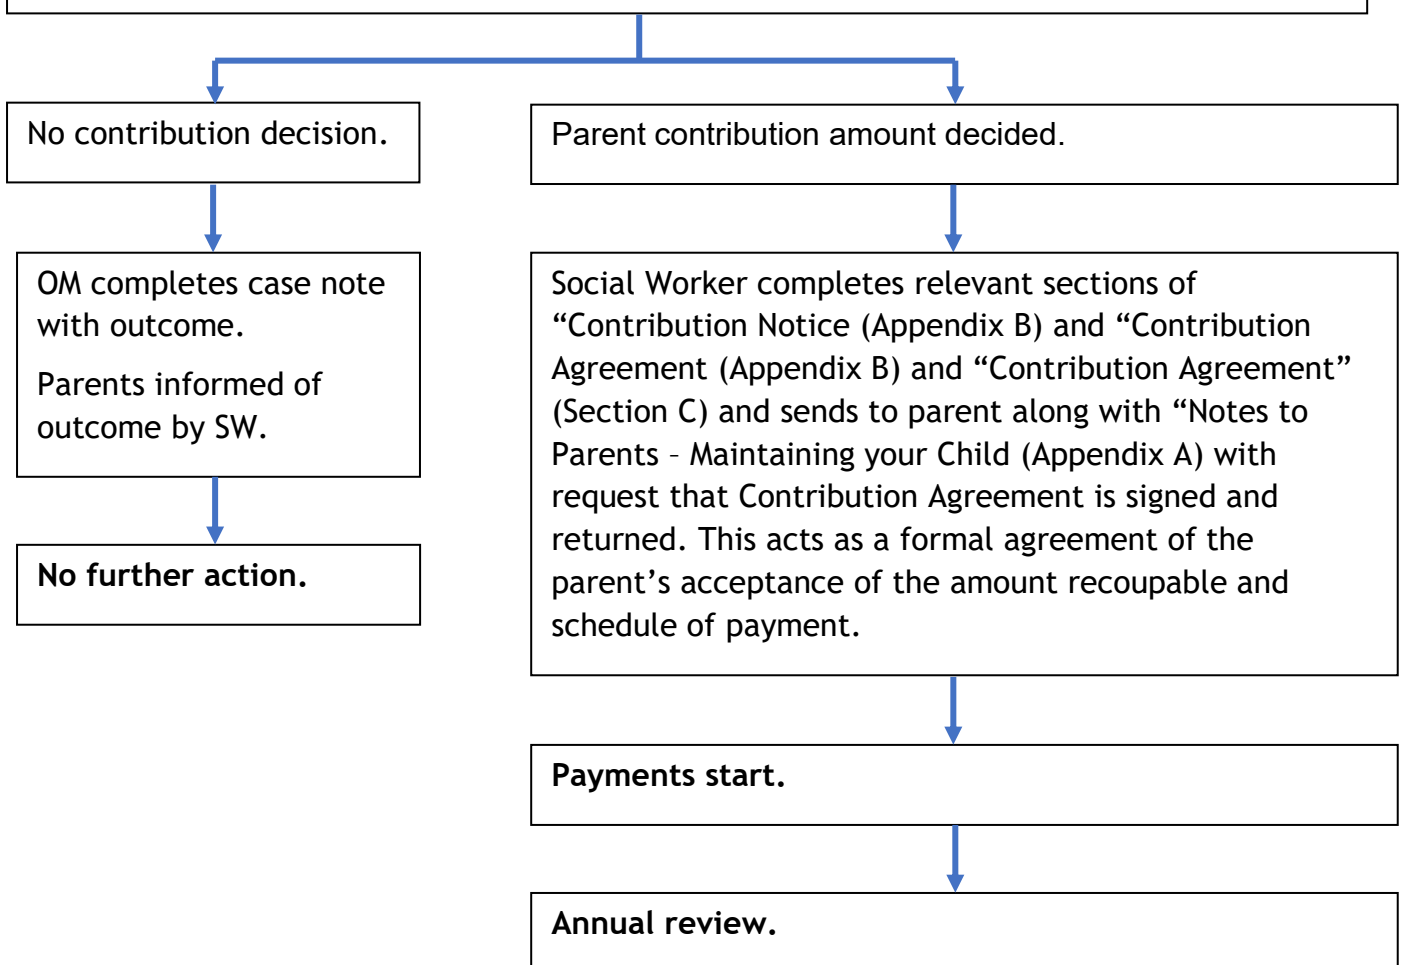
No contribution decision.

OM completes case note with outcome.

Parents informed of outcome by SW.

**No further action.**

Parent contribution amount decided.

Social Worker completes relevant sections of “Contribution Notice (Appendix B) and “Contribution Agreement (Appendix B) and “Contribution Agreement” (Section C) and sends to parent along with “Notes to Parents – Maintaining your Child (Appendix A) with request that Contribution Agreement is signed and returned. This acts as a formal agreement of the parent’s acceptance of the amount recoupable and schedule of payment.

**Payments start.**

**Annual review.**